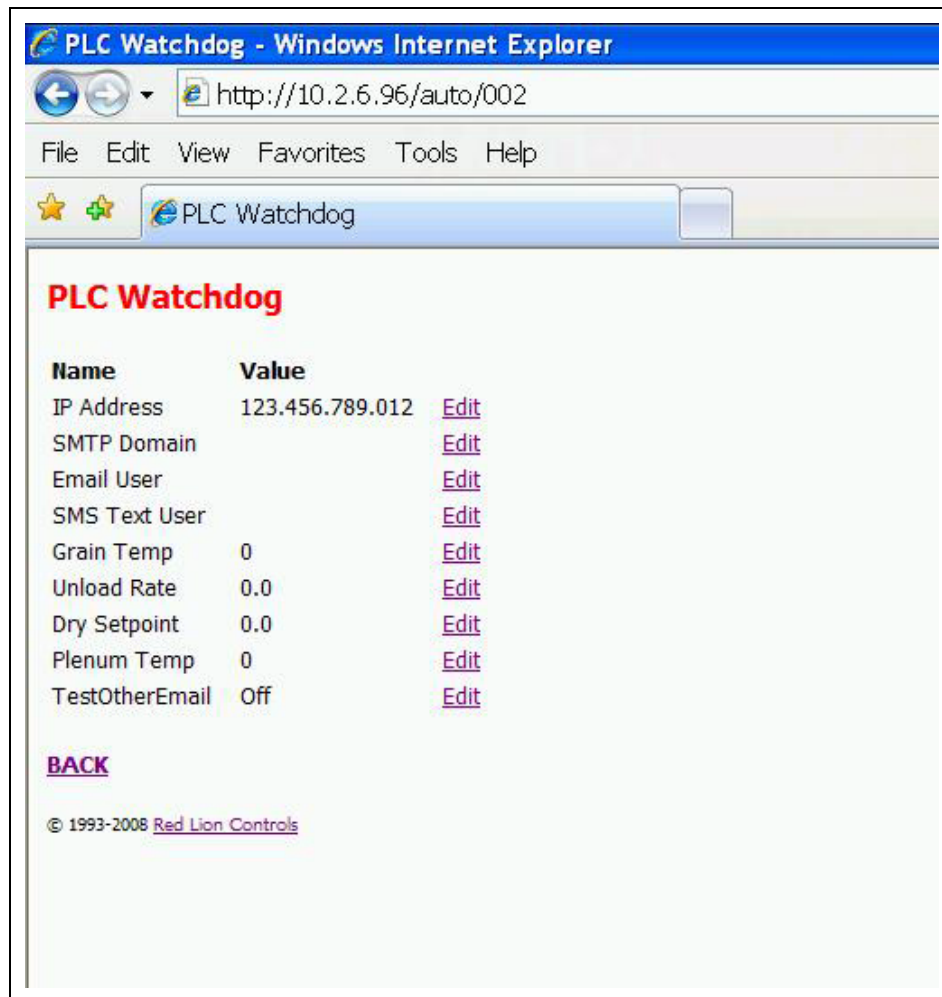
PLC Watchdog - Windows Internet Explorer

http://10.2.6.96/auto/002

File Edit View Favorites Tools Help

PLC Watchdog

PLC Watchdog

| Name | Value | |
|---|---|---|
| IP Address | 123.456.789.012 | Edit |
| SMTP Domain | | Edit |
| Email User | | Edit |
| SMS Text User | | Edit |
| Grain Temp | 0 | Edit |
| Unload Rate | 0.0 | Edit |
| Dry Setpoint | 0.0 | Edit |
| Plenum Temp | 0 | Edit |
| TestOtherEmail | Off | Edit |

BACK

© 1993-2008 Red Lion Controls